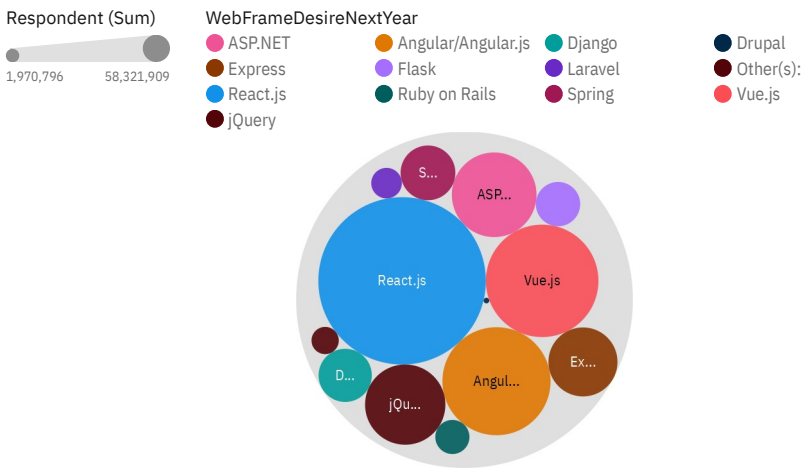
Respondent (Sum)

1,970,796 58,321,909

WebFrameDesireNextYear

ASP.NET
Angular/Angular.js
Django
Drupal
Express
Flask
Laravel
Other(s):
React.js
Ruby on Rails
Spring
Vue.js
jQuery

S...
ASP...
React.js
Vue.js
D...
jQu...
Angul...
Ex...